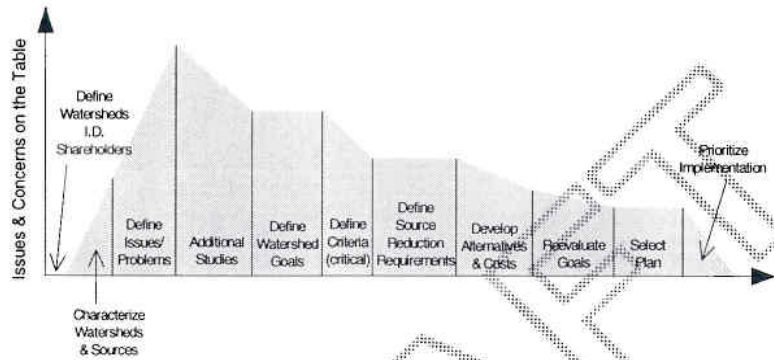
Issues & Concerns on the Table

Define Watersheds I.D. Shareholders

Define Issues/ Problems

Additional Studies

Define Watershed Goals

Define Criteria (critical)

Define Source Reduction Requirements

Develop Alternatives & Costs

Reevaluate Goals

Select Plan

Prioritize Implementation

Characterize Watersheds & Sources